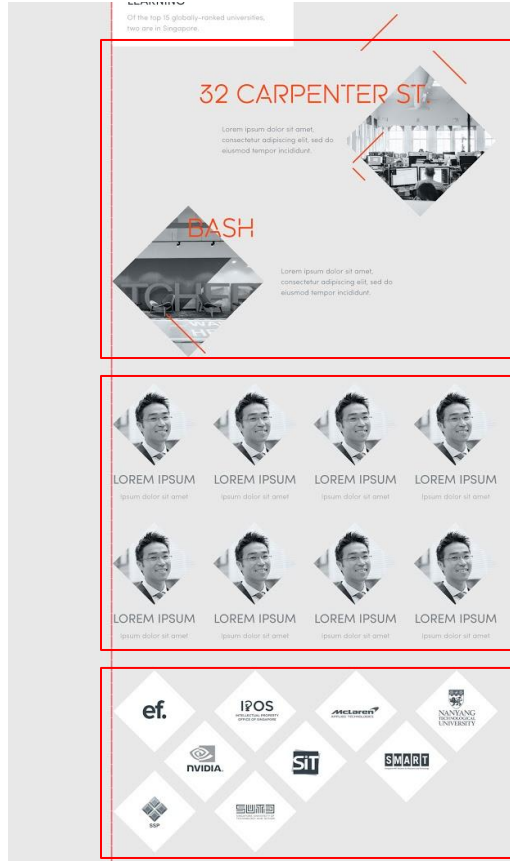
LEARNING
Of the top 15 globally-ranked universities, two are in Singapore.

32 CARPENTER ST.

Lorem ipsum dolor sit amet, consectetur adipiscing elit, sed do eiusmod tempor incididunt.

BASH

Lorem ipsum dolor sit amet, consectetur adipiscing elit, sed do eiusmod tempor incididunt.

LOREM IPSUM
ipsum dolor sit amet

LOREM IPSUM
ipsum dolor sit amet

LOREM IPSUM
ipsum dolor sit amet

LOREM IPSUM
ipsum dolor sit amet

LOREM IPSUM
ipsum dolor sit amet

LOREM IPSUM
ipsum dolor sit amet

LOREM IPSUM
ipsum dolor sit amet

LOREM IPSUM
ipsum dolor sit amet

ef.

IPOS
INTELLECTUAL PROPERTY OFFICE OF SINGAPORE

McLaren
APPLIED TECHNOLOGIES

NANYANG TECHNOLOGICAL UNIVERSITY

NVIDIA.

SiT

SMART

SSP

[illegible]